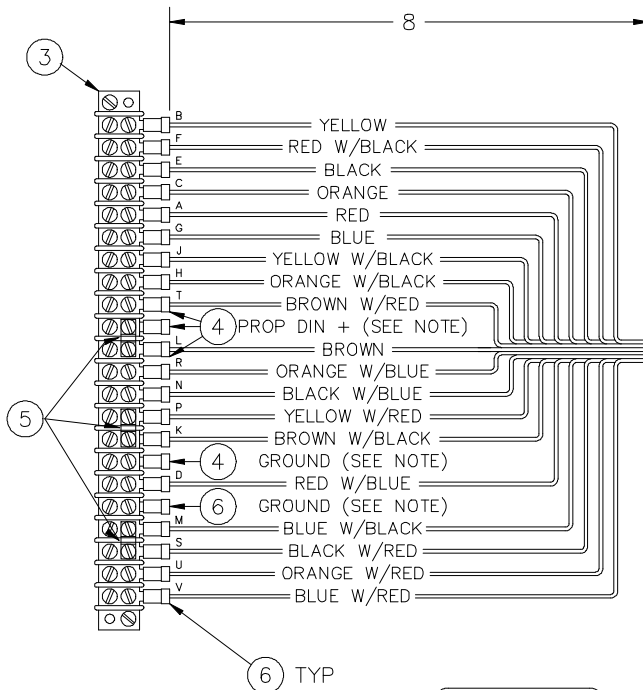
8

3

B YELLOW
F RED W/BLACK
E BLACK
C ORANGE
A RED
G BLUE
J YELLOW W/BLACK
H ORANGE W/BLACK
T BROWN W/RED
4 PROP DIN + (SEE NOTE)
L BROWN
R ORANGE W/BLUE
N BLACK W/BLUE
P YELLOW W/RED
K BROWN W/BLACK
4 GROUND (SEE NOTE)
D RED W/BLUE
6 GROUND (SEE NOTE)
M BLUE W/BLACK
S BLACK W/RED
U ORANGE W/RED
V BLUE W/RED

5

6 TYP